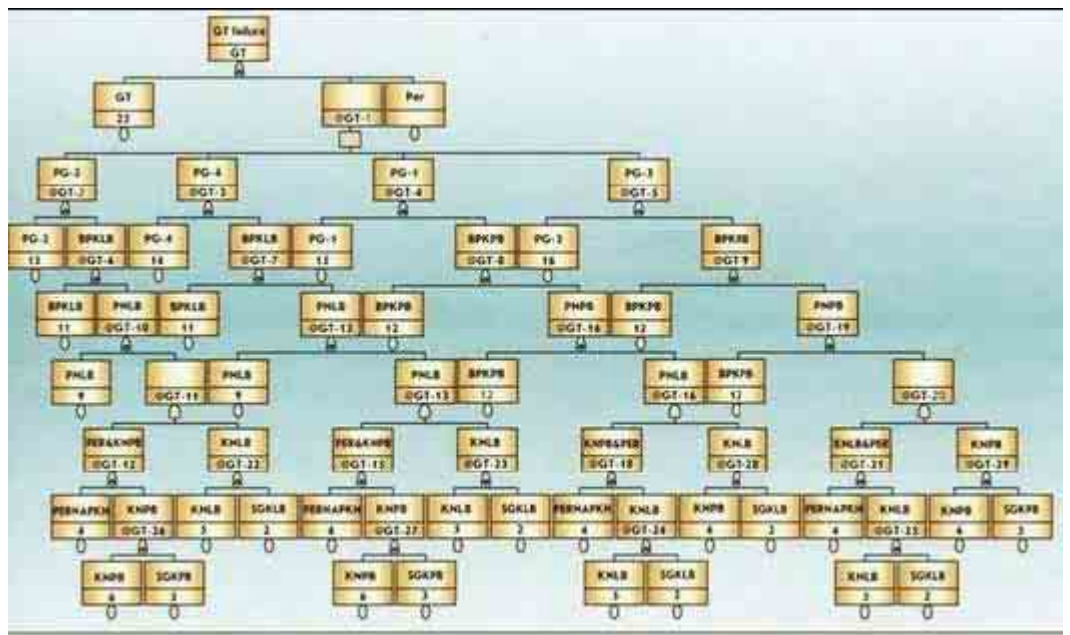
GT failure
GT

GT
22

@GT-1

Per

PG-2
@GT-2

PG-4
@GT-3

PG-1
@GT-4

PG-3
@GT-5

PG-2
13

BPKLB
@GT-6

PG-4
14

BPKLB
@GT-7

PG-1
12

BPKPB
@GT-8

PG-3
16

BPKPB
@GT 9

BPKLB
11

PNLB
@GT-10

BPKLB
11

PNLB
@GT-12

BPKPB
12

PNPB
@GT-16

BPKPB
12

PNPB
@GT-19

PNLB
9

@GT-11

PNLB
9

PNLB
@GT-13

BPKPB
12

PNLB
@GT-16

BPKPB
12

@GT-20

PER&KNPB
@GT-12

KNLB
@GT-22

PER&KNPB
@GT-15

KNLB
@GT-23

KNPB&PER
@GT-18

KNLB
@GT-28

KNLB&PER
@GT-21

KNPB
@GT-29

PERNAPKN
4

KNPB
@GT-26

KNLB
3

SGKLB
2

PERNAPKN
4

KNPB
@GT-27

KNLB
3

SGKLB
2

PERNAPKN
4

KNLB
@GT-24

KNPB
6

SGKLB
2

PERNAPKN
4

KNLB
@GT-25

KNPB
6

SGKPB
3

KNPB
6

SGKPB
3

KNPB
6

SGKPB
3

KNLB
3

SGKLB
2

KNLB
3

SGKLB
2